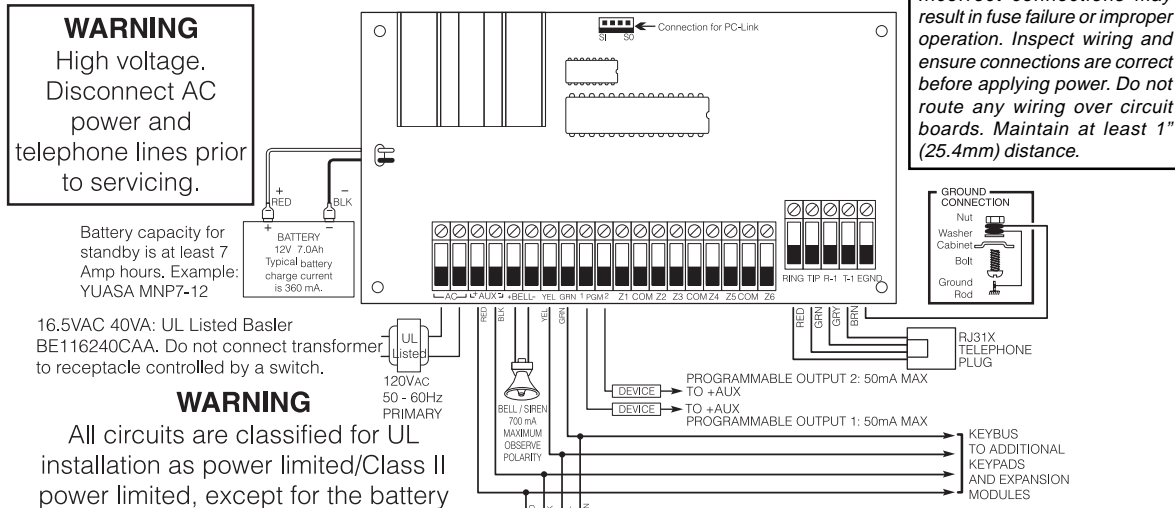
WARNING
High voltage. Disconnect AC power and telephone lines prior to servicing.

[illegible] connections may result in fuse failure or improper operation. Inspect wiring and ensure connections are correct before applying power. Do not route any wiring over circuit boards. Maintain at least 1" (25.4mm) distance.

Connection for PC-Link
SI SO

+ RED
– BLK
+ –
BATTERY 12V 7.0Ah Typical battery charge current is 360 mA.

Battery capacity for standby is at least 7 Amp hours. Example: YUASA MNP7-12

AC AUX +BELL- YEL GRN 1 PGM 2 Z1 COM Z2 Z3 COM Z4 Z5 COM Z6

RING TIP R-1 T-1 EGND

GROUND CONNECTION
Nut
Washer
Cabinet
Bolt
Ground Rod

16.5VAC 40VA: UL Listed Basler BE116240CAA. Do not connect transformer to receptacle controlled by a switch.

UL Listed
120VAC 50 - 60Hz PRIMARY

RED BLK YEL GRN

RED GRN GRY BRN

RJ31X TELEPHONE PLUG

BELL / SIREN 700 mA MAXIMUM OBSERVE POLARITY

DEVICE TO +AUX PROGRAMMABLE OUTPUT 2: 50mA MAX
DEVICE TO +AUX PROGRAMMABLE OUTPUT 1: 50mA MAX

KEYBUS TO ADDITIONAL KEYPADS AND EXPANSION MODULES

WARNING
All circuits are classified for UL installation as power limited/Class II power limited, except for the battery